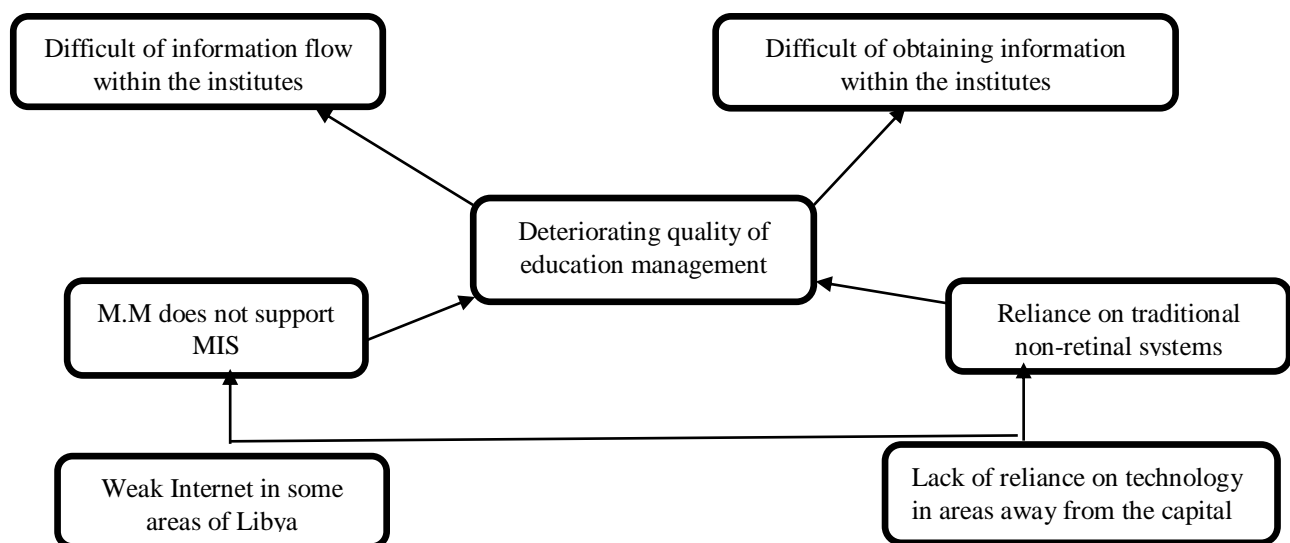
Difficult of information flow within the institutes

Difficult of obtaining information within the institutes

Deteriorating quality of education management

M.M does not support MIS

Reliance on traditional non-retinal systems

Weak Internet in some areas of Libya

Lack of reliance on technology in areas away from the capital